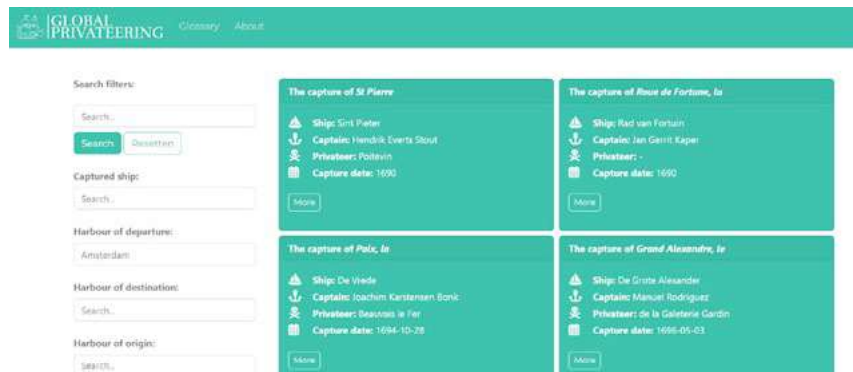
GLOBAL PRIVATEERING Glossary About

Search filters:

Search..

Search Resetten

Captured ship:

Search..

Harbour of departure:

Amsterdam

Harbour of destination:

Search..

Harbour of origin:

Search..

The capture of *St Pierre*

Ship: Sint Pieter
Captain: Hendrik Everts Stout
Privateer: Poitevin
Capture date: 1690

More

The capture of *Roue de Fortune, la*

Ship: Rad van Fortuin
Captain: Jan Gerrit Kaper
Privateer: -
Capture date: 1690

More

The capture of *Paix, la*

Ship: De Vrede
Captain: Joachim Karstensen Bonk
Privateer: Beauvais le Fer
Capture date: 1694-10-28

More

The capture of *Grand Alexandre, le*

Ship: De Grote Alexander
Captain: Manuel Rodriguez
Privateer: de la Galeterie Gardin
Capture date: 1696-05-03

More